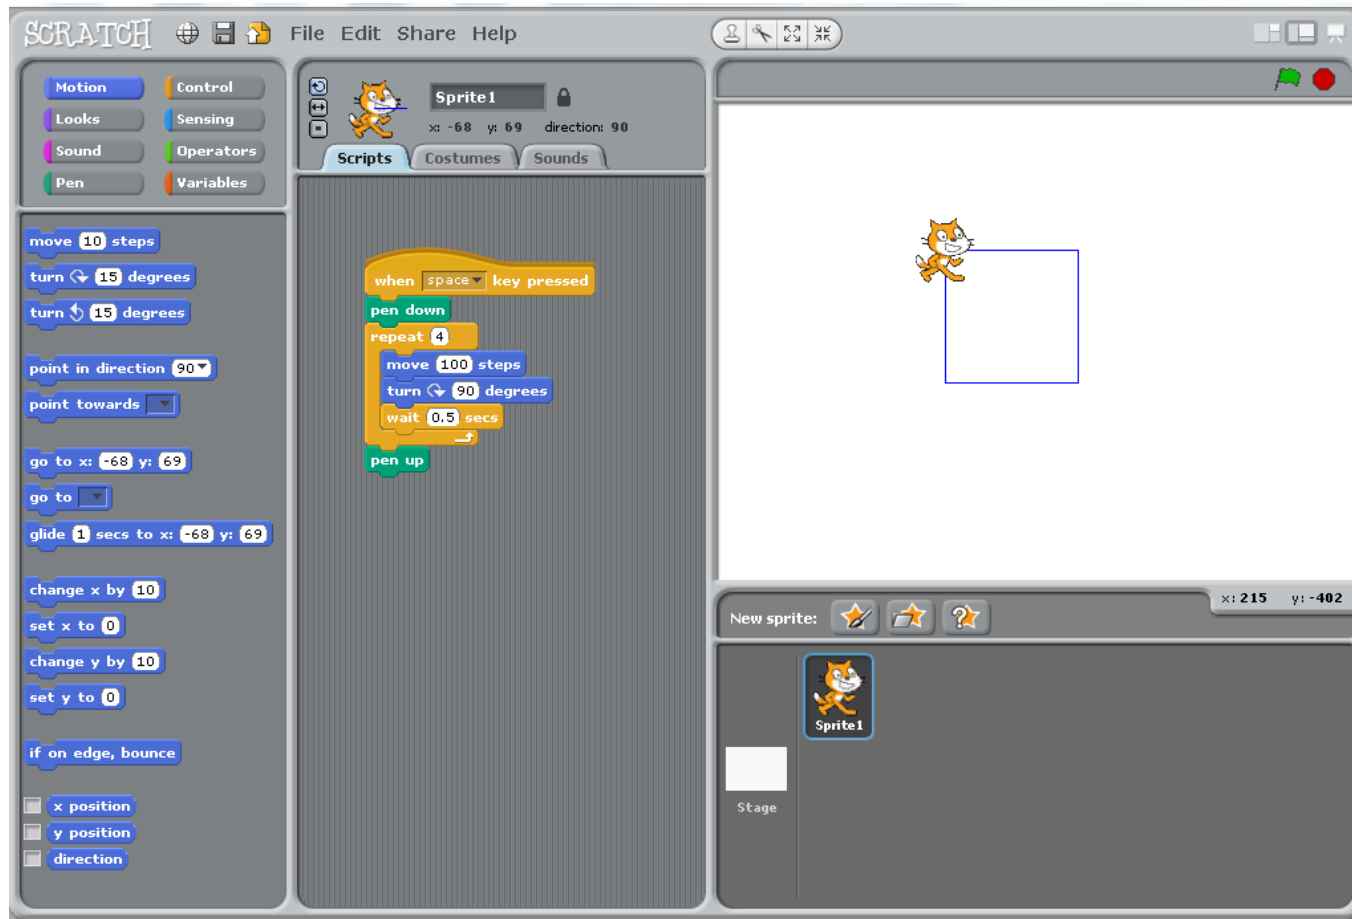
SCRATCH File Edit Share Help

Motion Control
Looks Sensing
Sound Operators
Pen Variables

move 10 steps
turn 15 degrees
turn 15 degrees
point in direction 90
point towards
go to x: -68 y: 69
go to
glide 1 secs to x: -68 y: 69
change x by 10
set x to 0
change y by 10
set y to 0
if on edge, bounce
x position
y position
direction

Sprite1
x: -68 y: 69 direction: 90
Scripts Costumes Sounds

when space key pressed
pen down
repeat 4
move 100 steps
turn 90 degrees
wait 0.5 secs
pen up

x: 215 y: -402
New sprite:
Sprite1
Stage